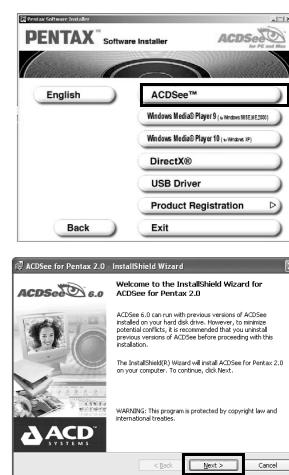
Pentax Software Installer

PENTAX Software Installer

ACDSee for PC and Mac

English

ACDSee™

Windows Media® Player 9 (for Windows 98SE,ME,2000)

Windows Media® Player 10 (for Windows XP)

DirectX®

USB Driver

Product Registration

Back

Exit

ACDSee for Pentax 2.0 - InstallShield Wizard

ACDSee 6.0

Welcome to the InstallShield Wizard for ACDSee for Pentax 2.0

ACDSee 6.0 can run with previous versions of ACDSee installed on your hard disk drive. However, to minimize potential conflicts, it is recommended that you uninstall previous versions of ACDSee before proceeding with this installation.

The InstallShield(R) Wizard will install ACDSee for Pentax 2.0 on your computer. To continue, click Next.

WARNING: This program is protected by copyright law and international treaties.

ACD SYSTEMS

< Back

Next >

Cancel